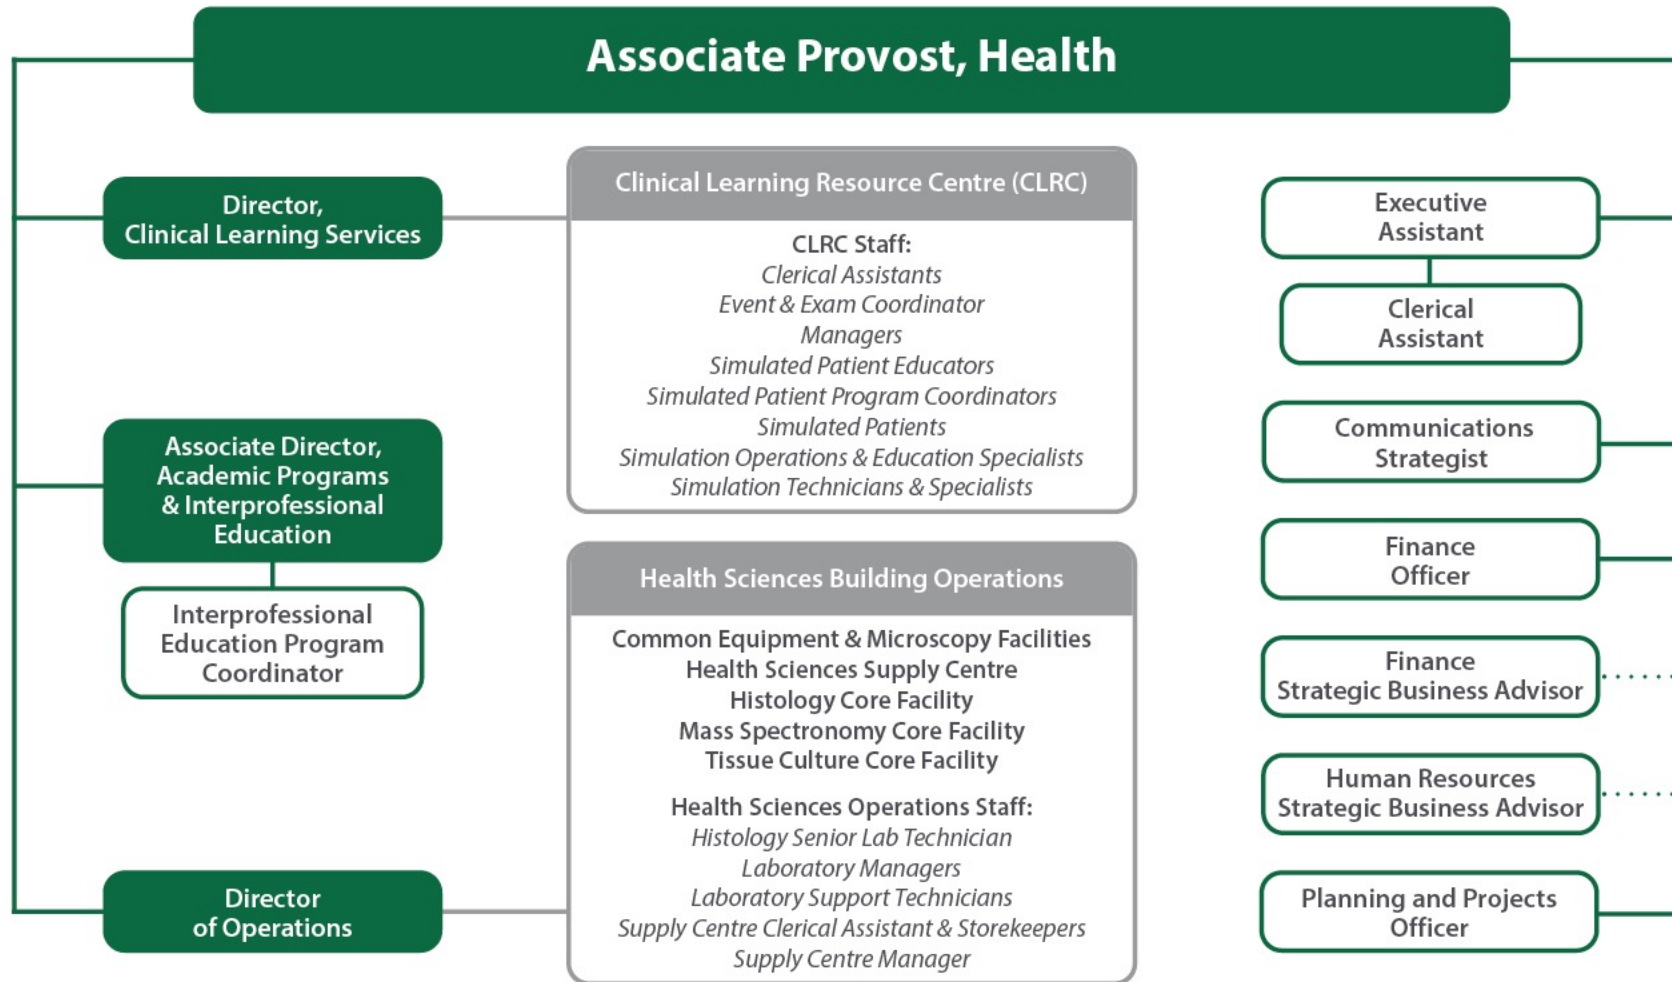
Associate Provost, Health

Director,
Clinical Learning Services

Associate Director,
Academic Programs
& Interprofessional
Education

Interprofessional
Education Program
Coordinator

Director
of Operations

Clinical Learning Resource Centre (CLRC)

CLRC Staff:
Clerical Assistants
Event & Exam Coordinator
Managers
Simulated Patient Educators
Simulated Patient Program Coordinators
Simulated Patients
Simulation Operations & Education Specialists
Simulation Technicians & Specialists

Health Sciences Building Operations

Common Equipment & Microscopy Facilities
Health Sciences Supply Centre
Histology Core Facility
Mass Spectronomy Core Facility
Tissue Culture Core Facility

Health Sciences Operations Staff:
Histology Senior Lab Technician
Laboratory Managers
Laboratory Support Technicians
Supply Centre Clerical Assistant & Storekeepers
Supply Centre Manager

Executive
Assistant

Clerical
Assistant

Communications
Strategist

Finance
Officer

Finance
Strategic Business Advisor

Human Resources
Strategic Business Advisor

Planning and Projects
Officer